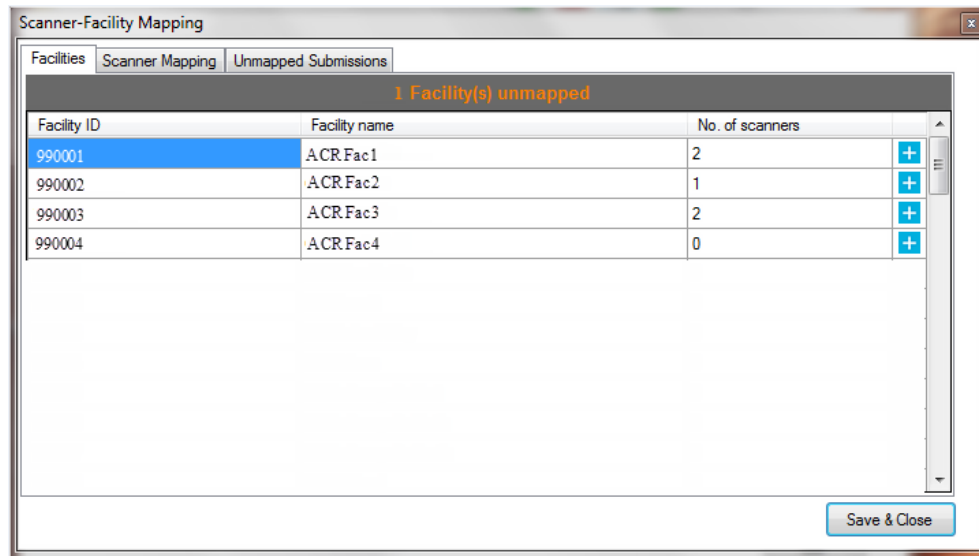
Scanner-Facility Mapping

Facilities | Scanner Mapping | Unmapped Submissions

1 Facility(s) unmapped

| Facility ID | Facility name | No. of scanners | |
|---|---|---|---|
| 990001 | ACR Fac1 | 2 | + |
| 990002 | ACR Fac2 | 1 | + |
| 990003 | ACR Fac3 | 2 | + |
| 990004 | ACR Fac4 | 0 | + |

Save & Close